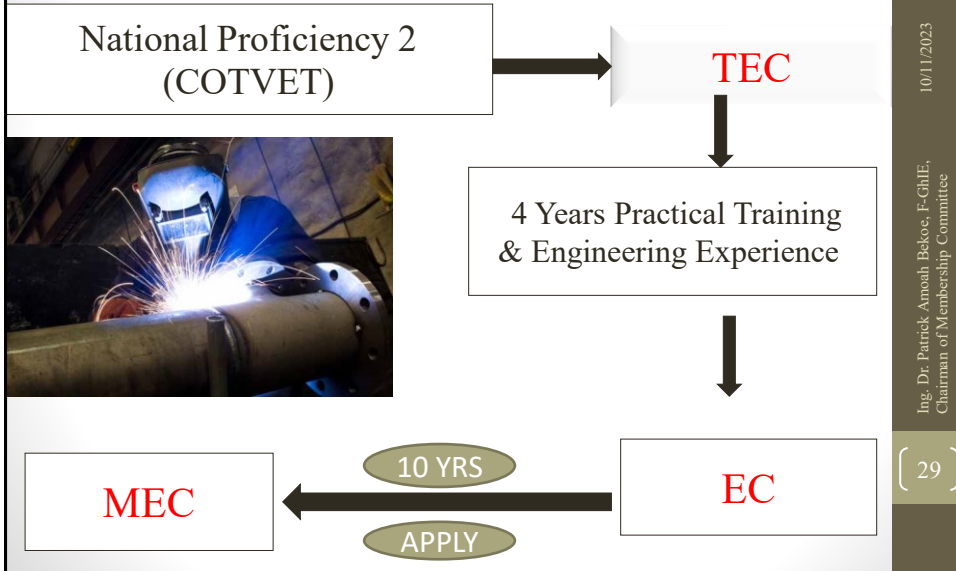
National Proficiency 2 (COTVET)

TEC

4 Years Practical Training & Engineering Experience

EC

10 YRS

APPLY

MEC

10/11/2023

Ing. Dr. Patrick Amoah Bekoe, F-GhIE, Chairman of Membership Committee

29